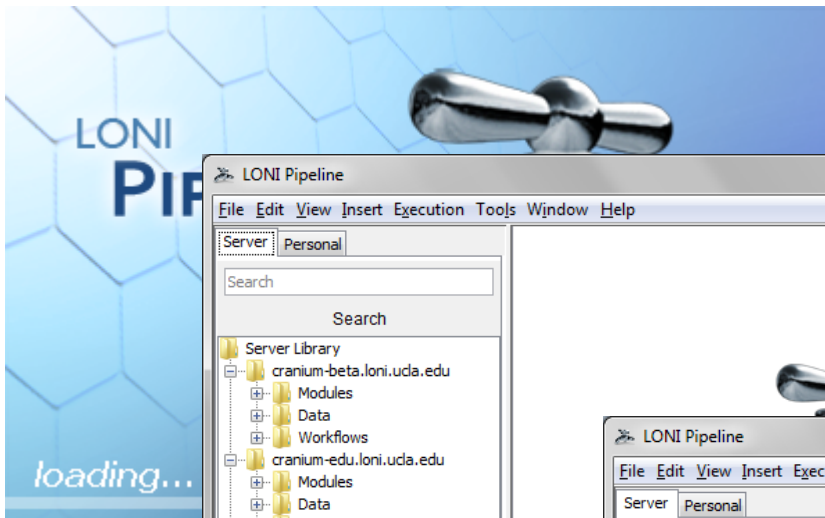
LONI
PIP

loading...

LONI Pipeline

File Edit View Insert Execution Tools Window Help

Server Personal

Search

Search

Server Library
cranium-beta.loni.ucla.edu
Modules
Data
Workflows
cranium-edu.loni.ucla.edu
Modules
Data

LONI Pipeline

File Edit View Insert Exec

Server Personal